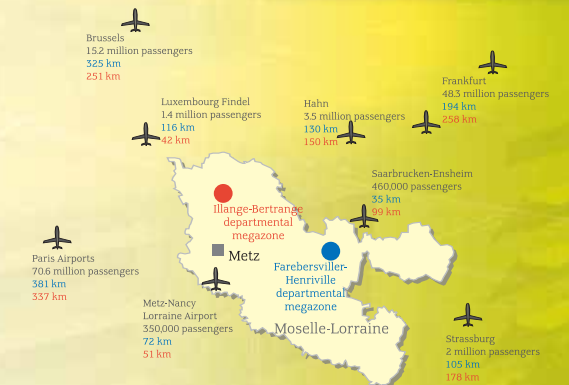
Brussels
15.2 million passengers
325 km
251 km

Frankfurt
48.3 million passengers
194 km
258 km

Luxembourg Findel
1.4 million passengers
116 km
42 km

Hahn
3.5 million passengers
130 km
150 km

Saarbrucken-Ensheim
460,000 passengers
35 km
99 km

Illange-Bertrange
departmental
megazone

Metz

Farebersviller-
Henriville
departmental
megazone

Paris Airports
70.6 million passengers
381 km
337 km

Metz-Nancy
Lorraine Airport
350,000 passengers
72 km
51 km

Moselle-Lorraine

Strassburg
2 million passengers
105 km
178 km